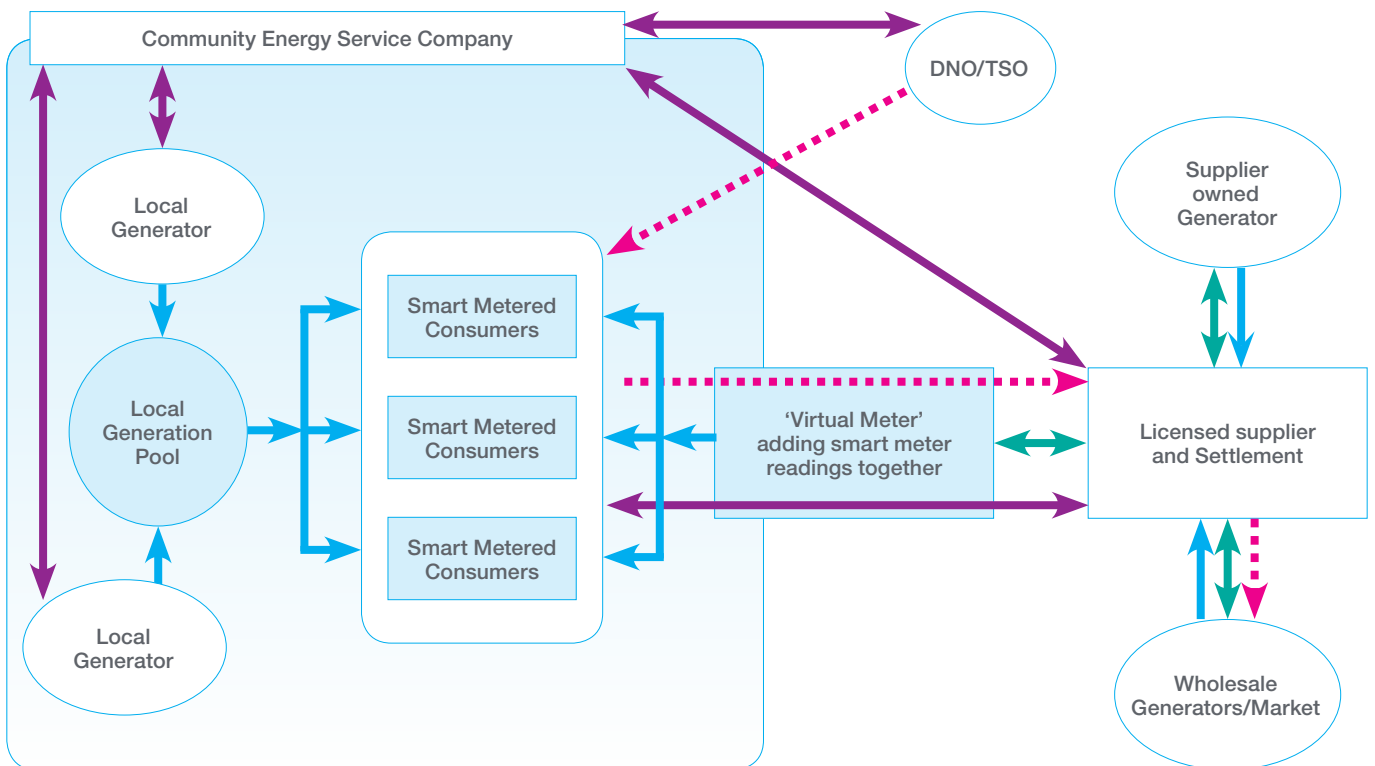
Community Energy Service Company

DNO/TSO

Local Generator

Supplier owned Generator

Smart Metered Consumers

Local Generation Pool

Smart Metered Consumers

'Virtual Meter' adding smart meter readings together

Licensed supplier and Settlement

Smart Metered Consumers

Local Generator

Wholesale Generators/Market